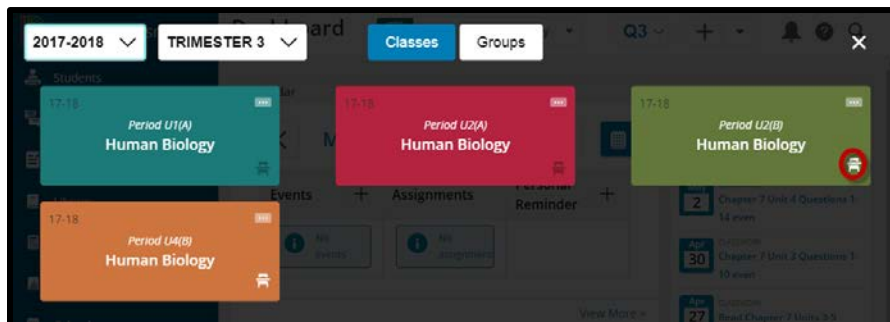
2017-2018 ∨ TRIMESTER 3 ∨

Classes Groups

×

17-18
Period U1(A)
Human Biology

17-18
Period U2(A)
Human Biology

17-18
Period U2(B)
Human Biology

17-18
Period U4(B)
Human Biology

Students

Events

Assignments

Personal Reminder

No events

No assignments

2 Chapter 7 Unit 4 Questions 1-14 even

30 Chapter 7 Unit 3 Questions 1-10 even

27 Read Chapter 7 Units 3-5

View More